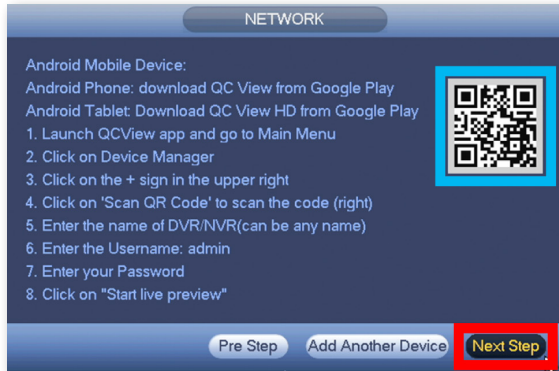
NETWORK

Android Mobile Device:
Android Phone: download QC View from Google Play
Android Tablet: Download QC View HD from Google Play
1. Launch QCView app and go to Main Menu
2. Click on Device Manager
3. Click on the + sign in the upper right
4. Click on 'Scan QR Code' to scan the code (right)
5. Enter the name of DVR/NVR(can be any name)
6. Enter the Username: admin
7. Enter your Password
8. Click on "Start live preview"

Pre Step
Add Another Device
Next Step